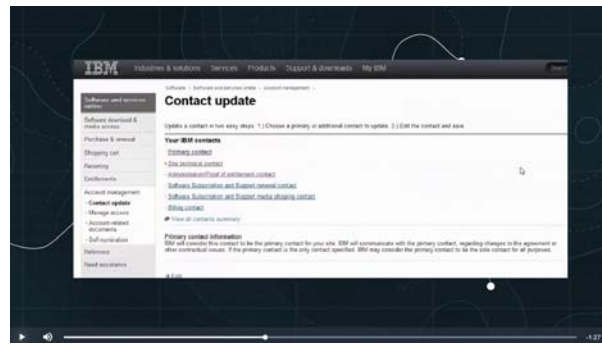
IBM Industries & solutions Services Products Support & downloads My IBM

Software > Software and services online > Account management >

Contact update

Software and services online

Software download & media access

Purchase & renewal

Shopping cart

Reporting

Entitlements

Account management

› Contact update

› Manage access

› Account related documents

› Self-nomination

Reference

Need assistance

Update a contact in two easy steps: 1.) Choose a primary or additional contact to update. 2.) Edit the contact and save.

Your IBM contacts

Primary contact

Site technical contact

Administration/Proof of entitlement contact

Software Subscription and Support renewal contact

Software Subscription and Support media shipping contact

Billing contact

View all contacts summary

Primary contact information

IBM will consider this contact to be the primary contact for your site. IBM will communicate with the primary contact, regarding changes to this agreement or other contractual issues. If the primary contact is the only contact specified, IBM may consider the primary contact to be the sole contact for all purposes.

Edit

-1:27